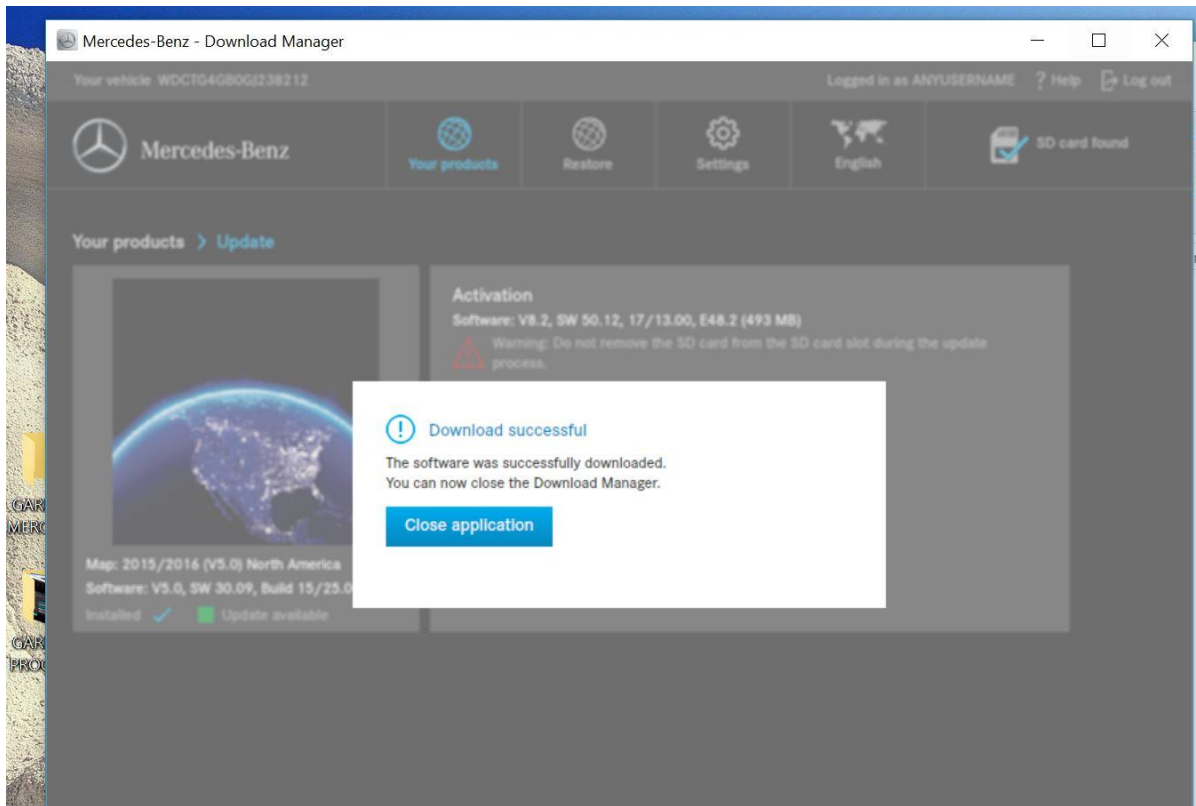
Mercedes-Benz - Download Manager

Your vehicle WDCTG4GB0GJ238212

Logged in as ANYUSERNAME ? Help Log out

Mercedes-Benz

Your products

Restore

Settings

English

SD card found

Your products > Update

Activation

Software: V8.2, SW 50.12, 17/13.00, E48.2 (493 MB)

Warning: Do not remove the SD card from the SD card slot during the update process.

Download successful

The software was successfully downloaded.
You can now close the Download Manager.

Close application

Map: 2015/2016 (V5.0) North America

Software: V5.0, SW 30.09, Build 15/25.0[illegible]

Installed ✓ Update available

GAR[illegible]
MERC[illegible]

GAR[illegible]
PROC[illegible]